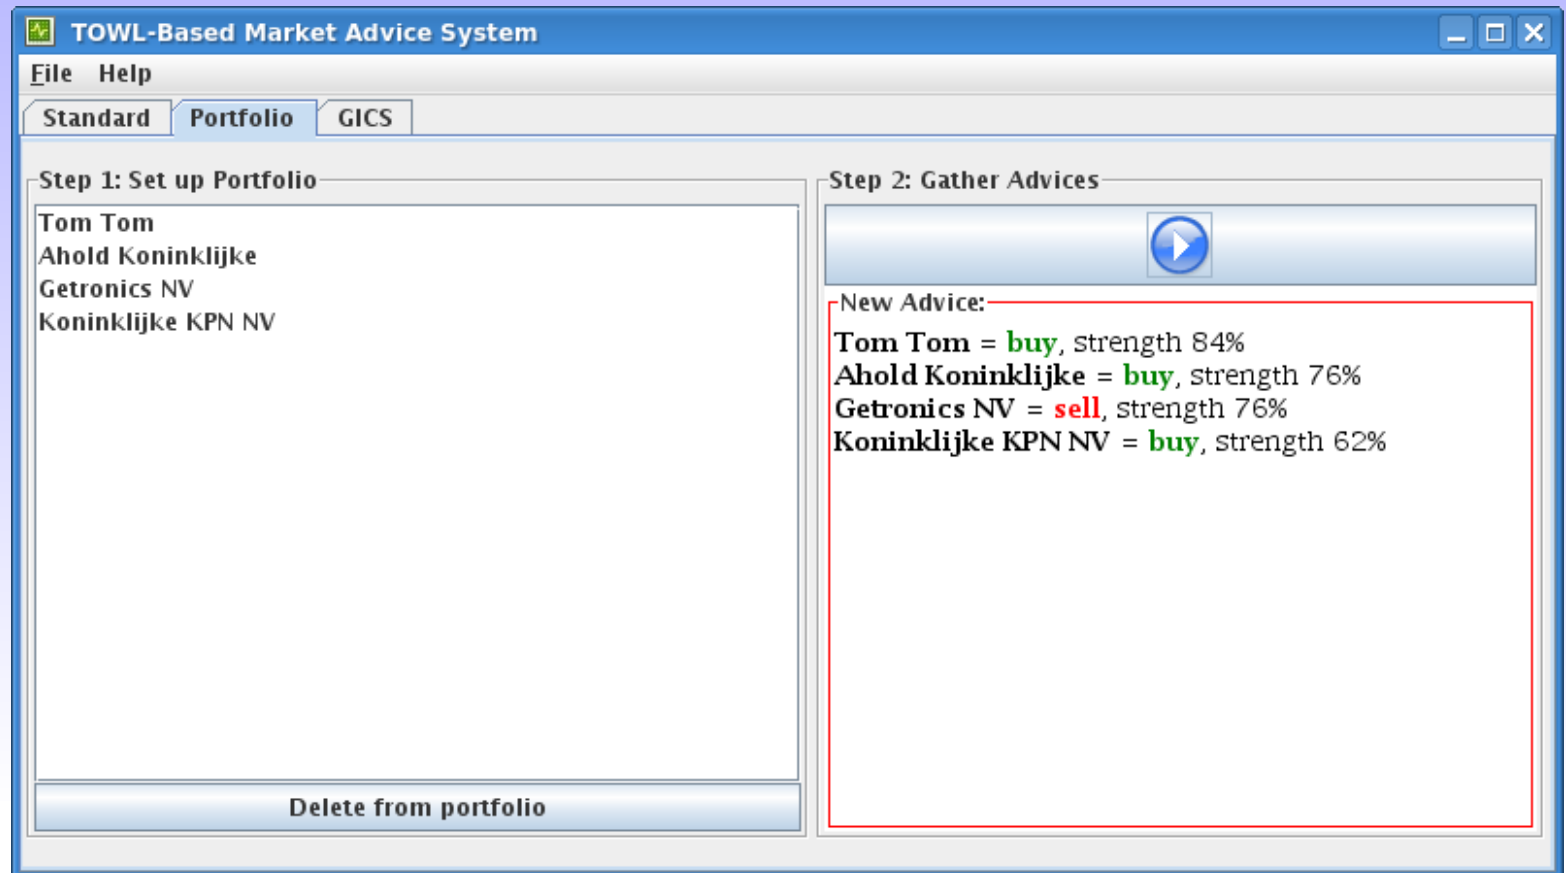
TOWL-Based Market Advice System

File Help

Standard Portfolio GICS

Step 1: Set up Portfolio

Tom Tom
Ahold Koninklijke
Getronics NV
Koninklijke KPN NV

Delete from portfolio

Step 2: Gather Advices

New Advice:

Tom Tom = buy, strength 84%
Ahold Koninklijke = buy, strength 76%
Getronics NV = sell, strength 76%
Koninklijke KPN NV = buy, strength 62%